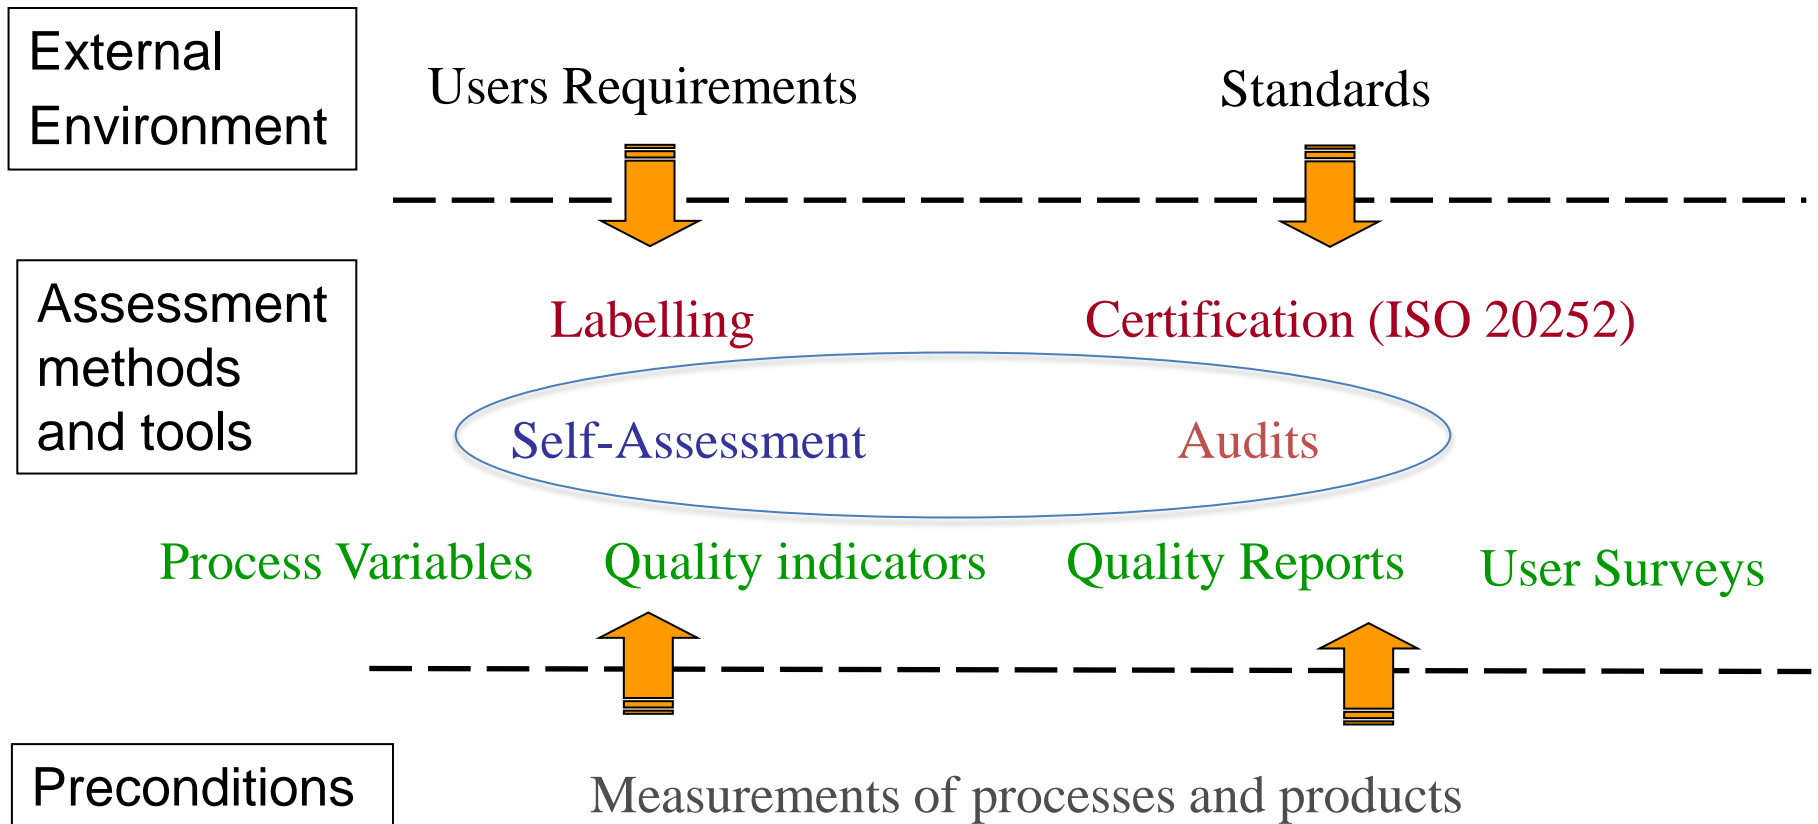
External Environment

Users Requirements

Standards

Assessment methods and tools

Labelling

Certification (ISO 20252)

Self-Assessment

Audits

Process Variables

Quality indicators

Quality Reports

User Surveys

Preconditions

Measurements of processes and products